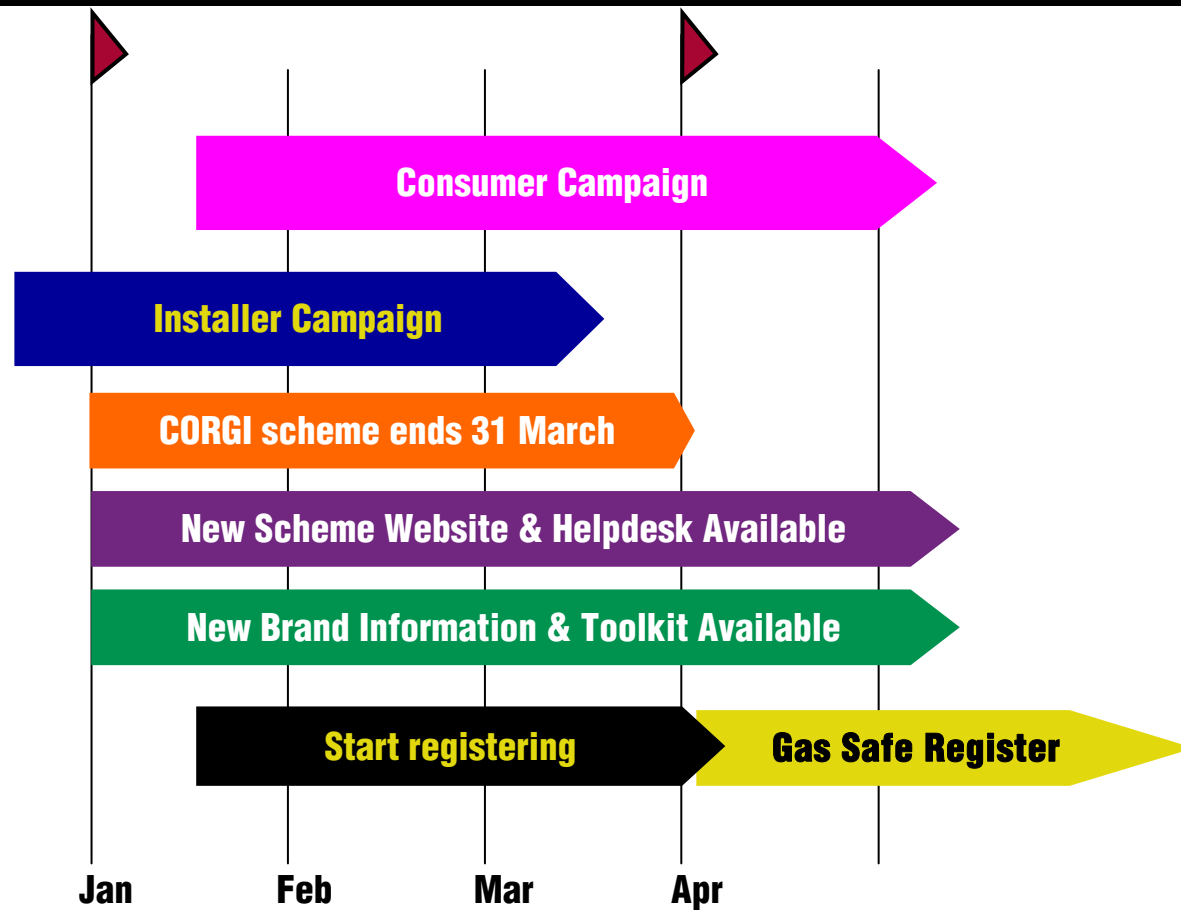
Consumer Campaign

Installer Campaign

CORGI scheme ends 31 March

New Scheme Website & Helpdesk Available

New Brand Information & Toolkit Available

Start registering

Gas Safe Register

Jan
Feb
Mar
Apr